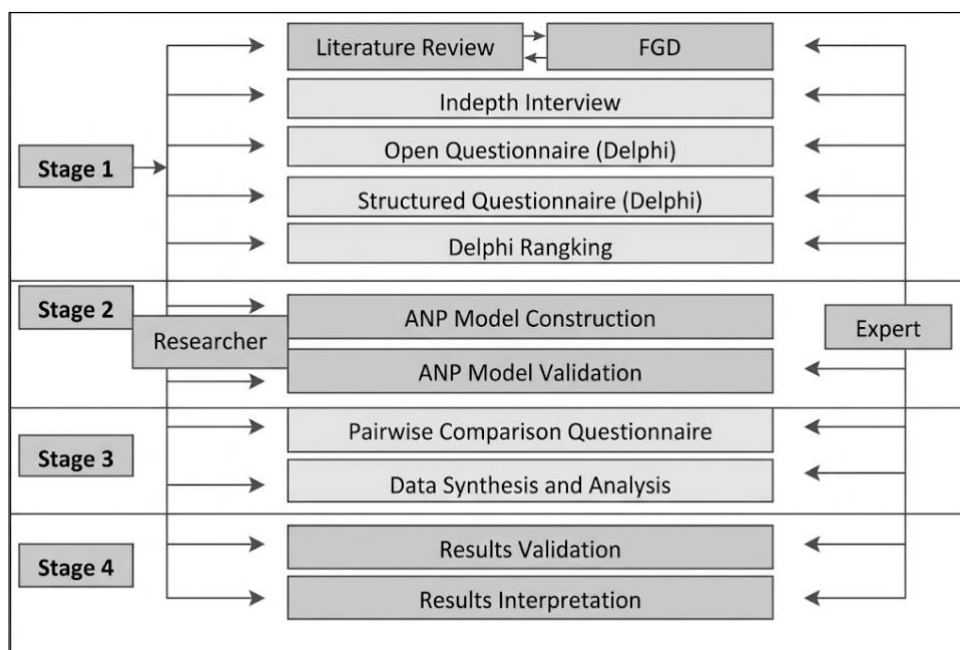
Stage 1

Literature Review

FGD

Indepth Interview

Open Questionnaire (Delphi)

Structured Questionnaire (Delphi)

Delphi Rangking

Stage 2

Researcher

ANP Model Construction

ANP Model Validation

Expert

Stage 3

Pairwise Comparison Questionnaire

Data Synthesis and Analysis

Stage 4

Results Validation

Results Interpretation